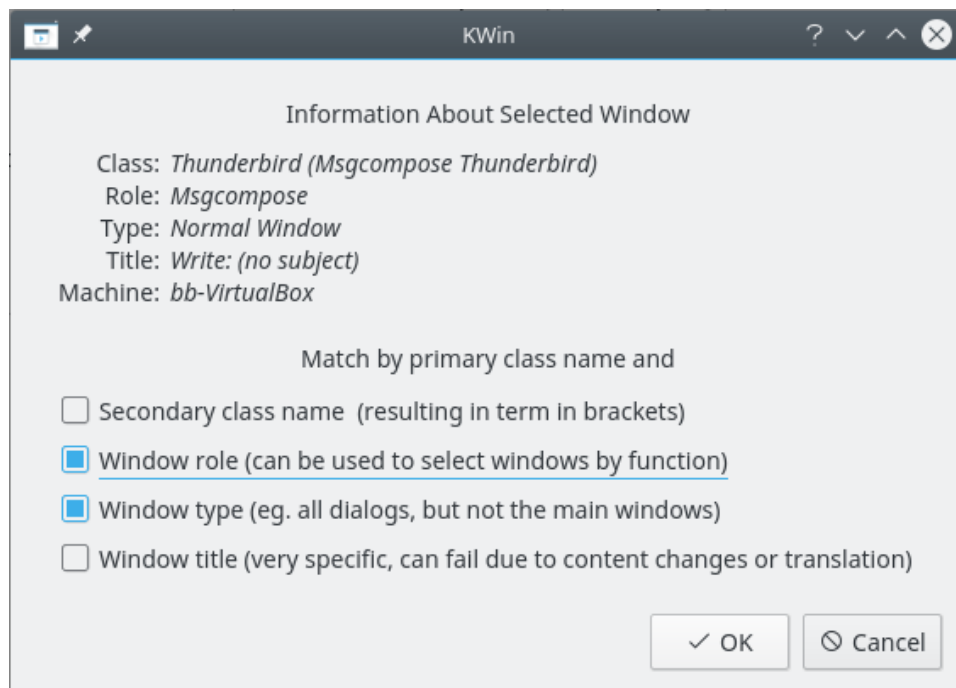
KWin

Information About Selected Window

Class: Thunderbird (Msgcompose Thunderbird)
Role: Msgcompose
Type: Normal Window
Title: Write: (no subject)
Machine: bb-VirtualBox

Match by primary class name and

Secondary class name (resulting in term in brackets)

Window role (can be used to select windows by function)

Window type (eg. all dialogs, but not the main windows)

Window title (very specific, can fail due to content changes or translation)

OK
Cancel